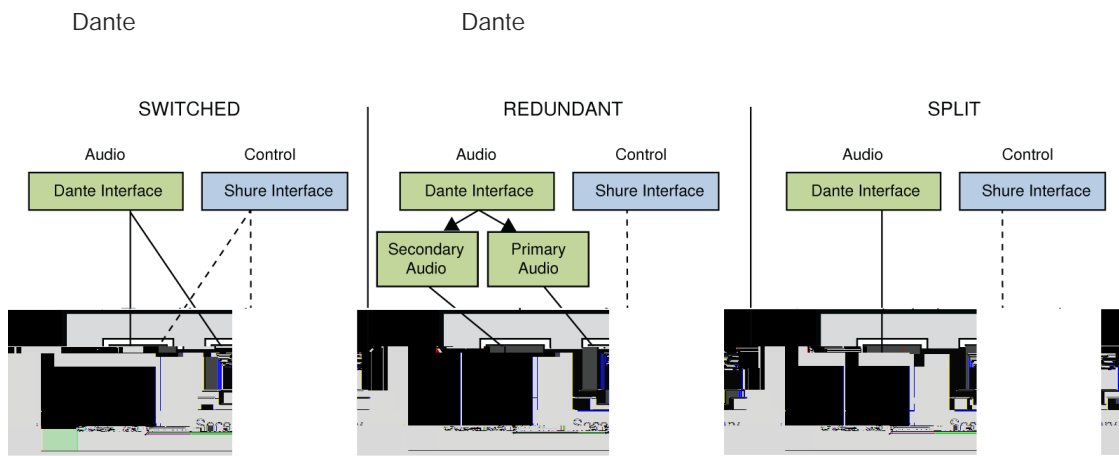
Dante Dante

SWITCHED

Audio

Control

Dante Interface

Shure Interface

REDUNDANT

Audio

Control

Dante Interface

Shure Interface

Secondary Audio

Primary Audio

SPLIT

Audio

Control

Dante Interface

Shure Interface